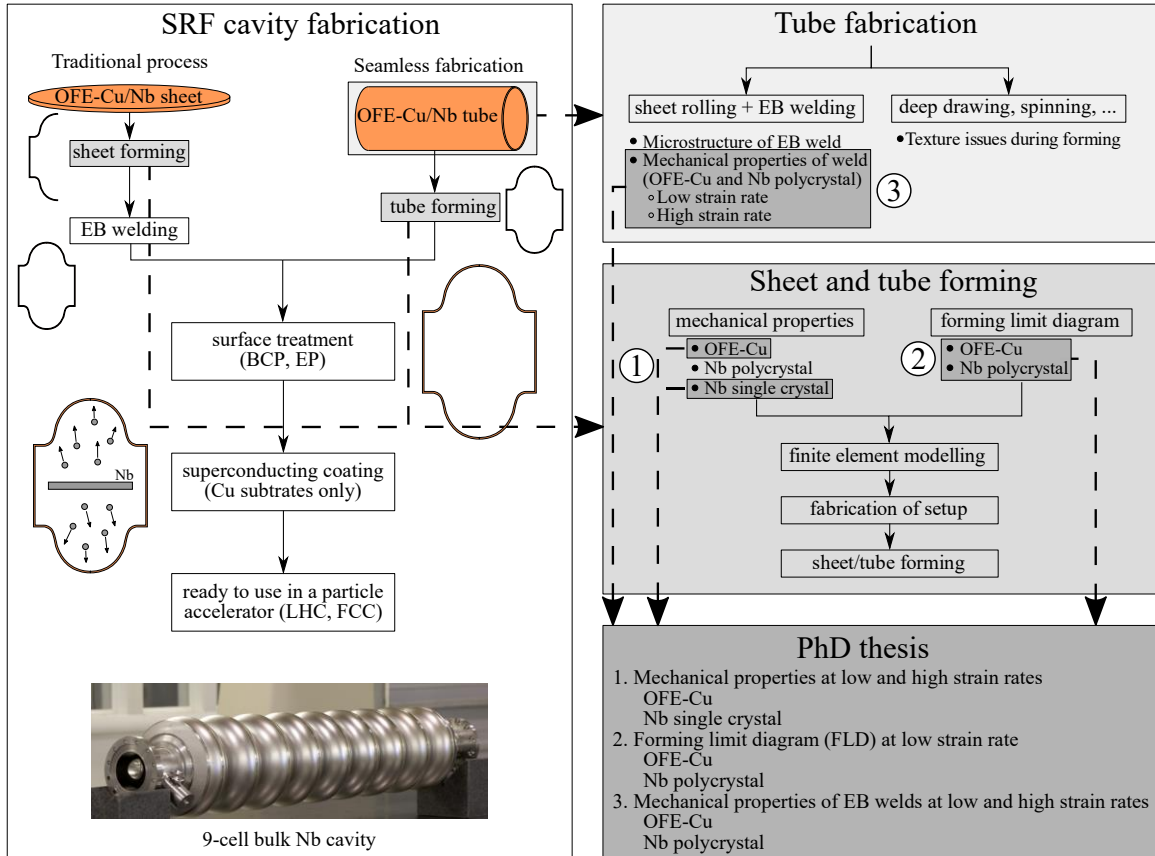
SRF cavity fabrication

Traditional process

OFE-Cu/Nb sheet

sheet forming

EB welding

Seamless fabrication

OFE-Cu/Nb tube

tube forming

surface treatment (BCP, EP)

Nb

superconducting coating (Cu subtrates only)

ready to use in a particle accelerator (LHC, FCC)

9-cell bulk Nb cavity

Tube fabrication

sheet rolling + EB welding

deep drawing, spinning, ...

• Microstructure of EB weld
• Mechanical properties of weld (OFE-Cu and Nb polycrystal)
◦ Low strain rate
◦ High strain rate

3

• Texture issues during forming

Sheet and tube forming

mechanical properties

forming limit diagram

1

• OFE-Cu
• Nb polycrystal
• Nb single crystal

2

• OFE-Cu
• Nb polycrystal

finite element modelling

fabrication of setup

sheet/tube forming

PhD thesis

1. Mechanical properties at low and high strain rates
OFE-Cu
Nb single crystal
2. Forming limit diagram (FLD) at low strain rate
OFE-Cu
Nb polycrystal
3. Mechanical properties of EB welds at low and high strain rates
OFE-Cu
Nb polycrystal